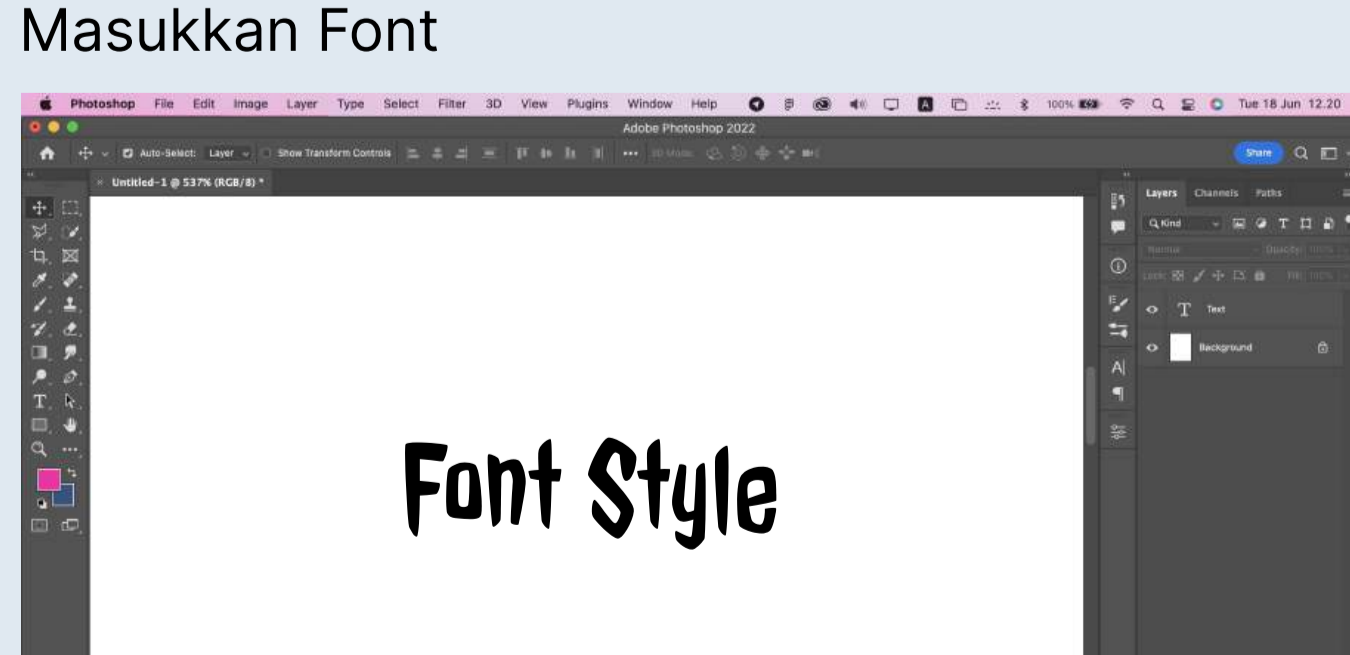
Masukkan Font

Photoshop File Edit Image Layer Type Select Filter 3D View Plugins Window Help 100% Tue 18 Jun 12.20

Adobe Photoshop 2022

Auto-Select: Layer Show Transform Controls ••• 3D Mode: Share

Untitled-1 @ 537% (RGB/8) *

Layers Channels Paths

Kind

Normal Opacity: 100%

Lock: Fill: 100%

Text

Background

Font Style